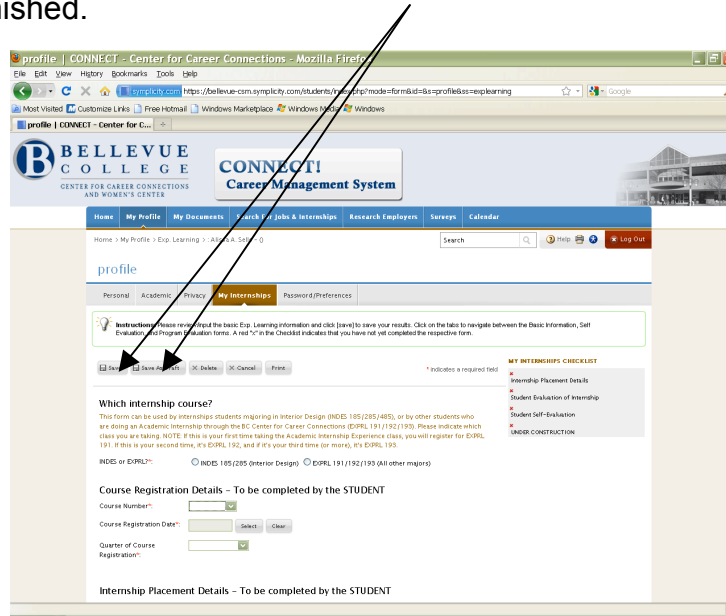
ished.

profile | CONNECT - Center for Career Connections - Mozilla Firefox

File Edit View History Bookmarks Tools Help

symplicity.com https://bellevue-csm.symplicity.com/students/index.php?mode=form&id=&s=profile&ss=explearning

Google

Most Visited Customize Links Free Hotmail Windows Marketplace Windows Media Windows

profile | CONNECT - Center for C... +

BELLEVUE COLLEGE

CENTER FOR CAREER CONNECTIONS AND WOMEN'S CENTER

CONNECT! Career Management System

Home My Profile My Documents Search For Jobs & Internships Research Employers Surveys Calendar

Home > My Profile > Exp. Learning > Alicia A. Se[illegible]

Search

Help

Log Out

profile

Personal Academic Privacy My Internships Password/Preferences

Instructions: Please review/input the basic Exp. Learning information and click [save] to save your results. Click on the tabs to navigate between the Basic Information, Self Evaluation, and Program Evaluation forms. A red "x" in the Checklist indicates that you have not yet completed the respective form.

Save Save As Draft Delete Cancel Print

* indicates a required field

MY INTERNSHIPS CHECKLIST

Internship Placement Details

Student Evaluation of Internship

Student Self-Evaluation

UNDER CONSTRUCTION

Which internship course?

This form can be used by internships students majoring in Interior Design (INDES 185/285/485), or by other students who are doing an Academic Internship through the BC Center for Career Connections (EXPRL 191/192/193). Please indicate which class you are taking. NOTE: If this is your first time taking the Academic Internship Experience class, you will register for EXPRL 191. If this is your second time, it's EXPRL 192, and if it's your third time (or more), it's EXPRL 193.

INDES or EXPRL?*: INDES 185/285 (Interior Design) EXPRL 191/192/193 (All other majors)

Course Registration Details - To be completed by the STUDENT

Course Number*:

Course Registration Date*: Select Clear

Quarter of Course Registration*:

Internship Placement Details - To be completed by the STUDENT